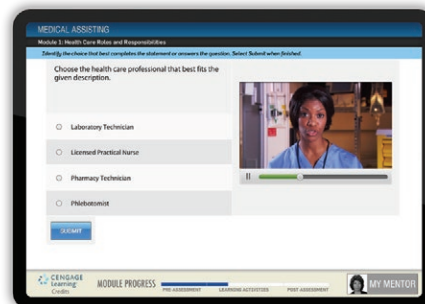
MEDICAL ASSISTING

Module 1: Health Care Roles and Responsibilities

Identify the choice that best completes the statement or answers the question. Select Submit when finished.

Choose the health care professional that best fits the given description.

Laboratory Technician

Licensed Practical Nurse

Pharmacy Technician

Phlebotomist

SUBMIT

CENGAGE Learning Credits

MODULE PROGRESS

PRE-ASSESSMENT

LEARNING ACTIVITIES

POST ASSESSMENT

MY MENTOR